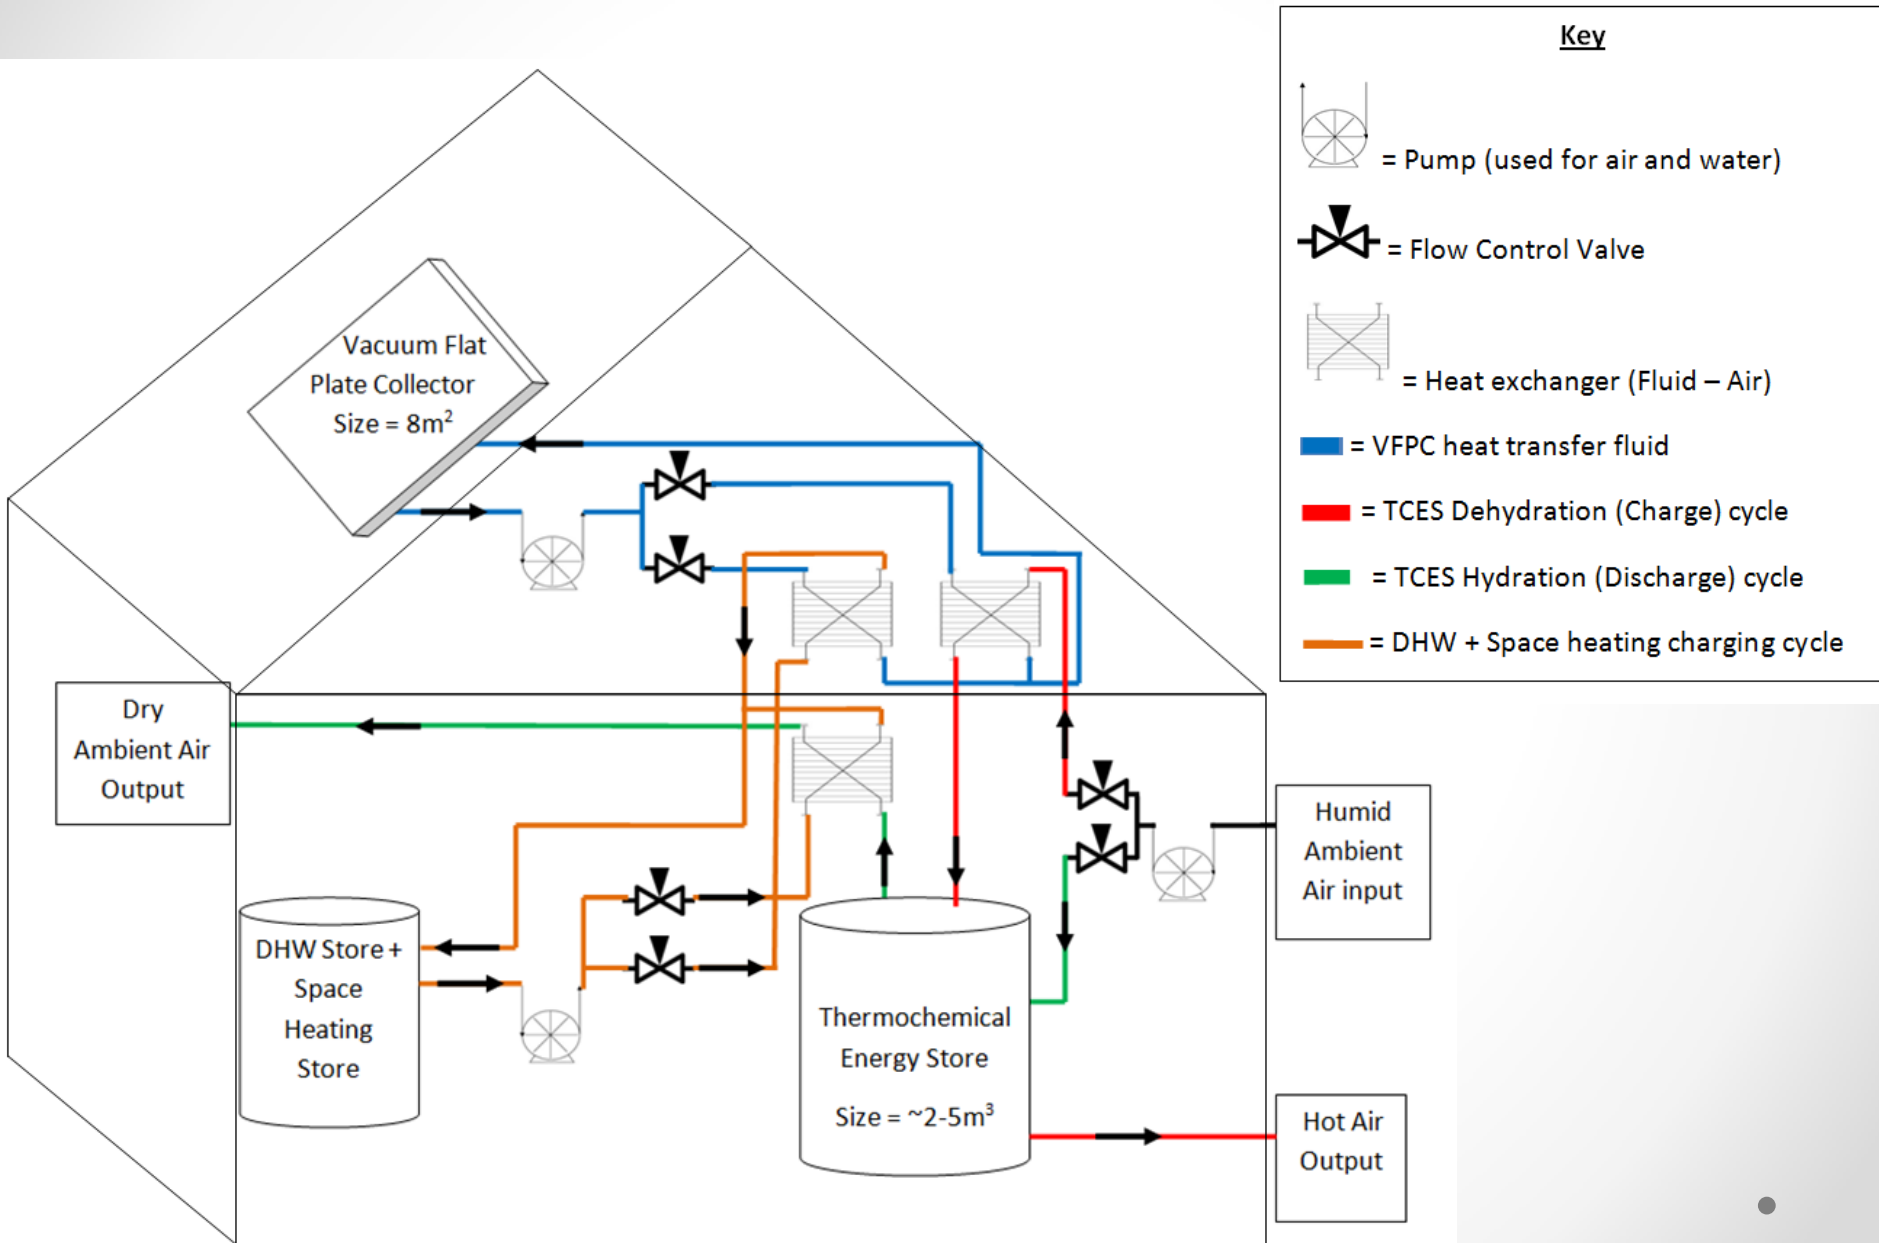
Key

= Pump (used for air and water)

= Flow Control Valve

= Heat exchanger (Fluid – Air)

= VFPC heat transfer fluid

= TCES Dehydration (Charge) cycle

= TCES Hydration (Discharge) cycle

= DHW + Space heating charging cycle

Vacuum Flat Plate Collector Size = $8m^2$

Dry Ambient Air Output

Humid Ambient Air input

DHW Store + Space Heating Store

Thermochemical Energy Store

Size = ~$2\text{-}5m^3$

Hot Air Output